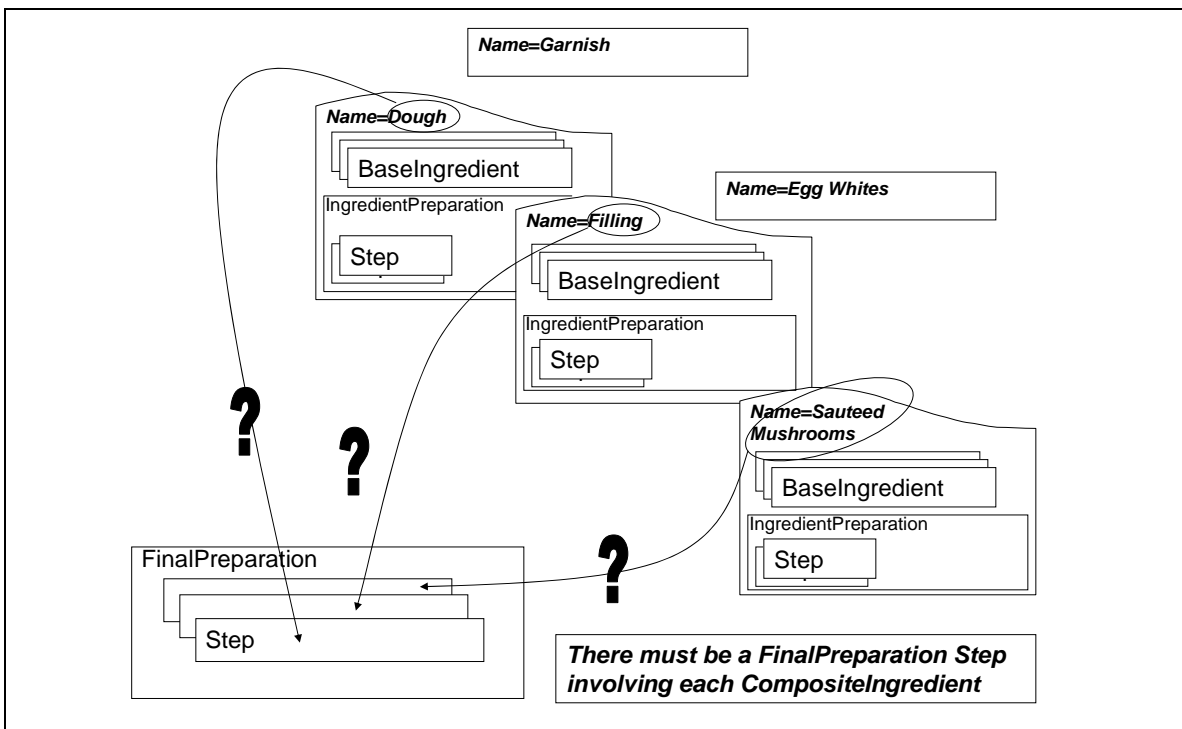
Name=Garnish

Name=Dough

BaseIngredient

IngredientPreparation

Step

Name=Egg Whites

Name=Filling

BaseIngredient

IngredientPreparation

Step

Name=Sauteed Mushrooms

BaseIngredient

IngredientPreparation

Step

?

?

?

FinalPreparation

Step

There must be a FinalPreparation Step involving each CompositeIngredient